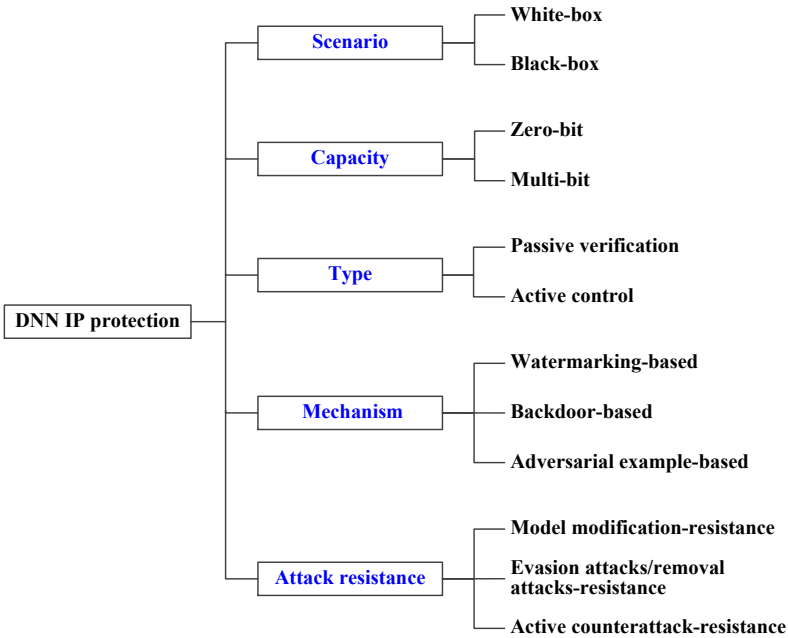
DNN IP protection

Scenario
White-box
Black-box

Capacity
Zero-bit
Multi-bit

Type
Passive verification
Active control

Mechanism
Watermarking-based
Backdoor-based
Adversarial example-based

Attack resistance
Model modification-resistance
Evasion attacks/removal attacks-resistance
Active counterattack-resistance